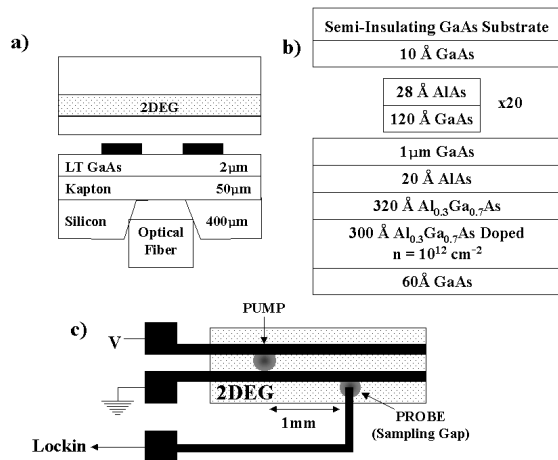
a)

2DEG

LT GaAs 2μm

Kapton 50μm

Silicon 400μm

Optical Fiber

b)

Semi-Insulating GaAs Substrate

10 Å GaAs

28 Å AlAs

120 Å GaAs

x20

1μm GaAs

20 Å AlAs

320 Å $Al_{0.3}Ga_{0.7}As$

300 Å $Al_{0.3}Ga_{0.7}As$ Doped $n = 10^{12}$ $cm^{-2}$

60Å GaAs

c)

V

PUMP

2DEG

1mm

PROBE (Sampling Gap)

Lockin